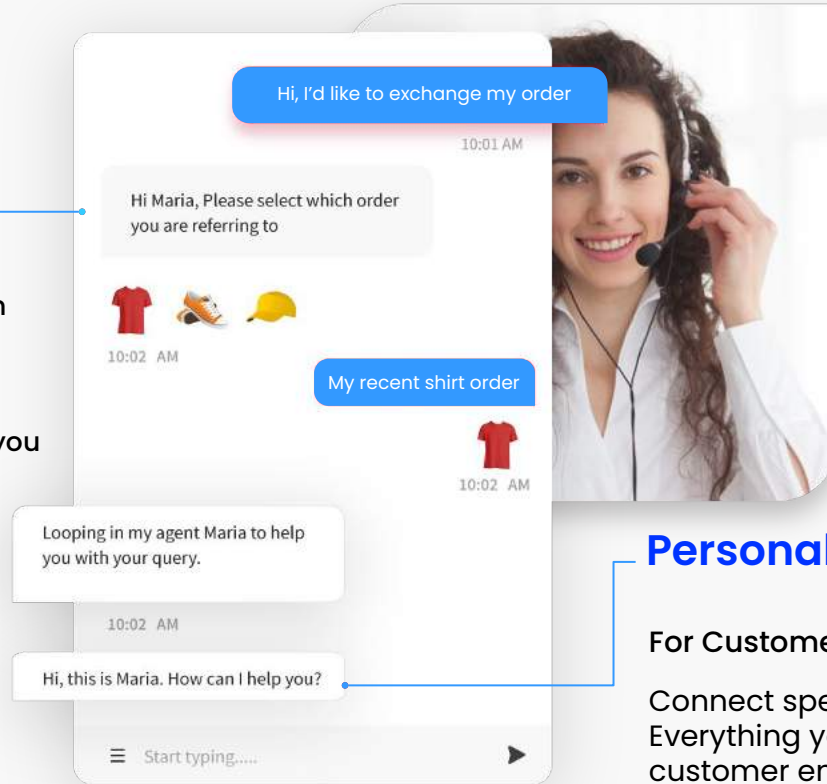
Hi, I'd like to exchange my order

10:01 AM

Hi Maria, Please select which order you are referring to

10:02 AM

My recent shirt order

10:02 AM

Looping in my agent Maria to help you with your query.

10:02 AM

Hi, this is Maria. How can I help you?

Start typing.....

n

you

Personal

For Custome

Connect spe
Everything y
customer er